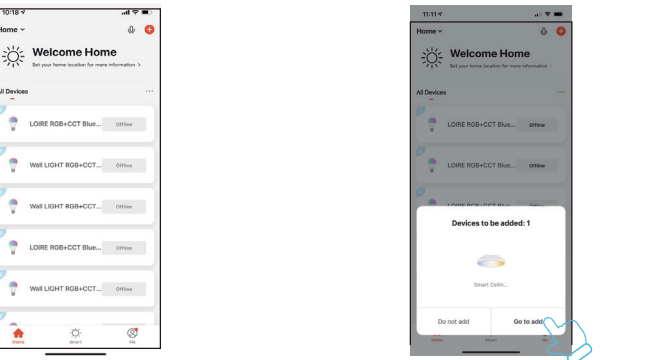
10:18

Home

Welcome Home

Set your home location for more information >

All Devices

LOIRE RGB+CCT Blue...

Offline

Wall LIGHT RGB+CCT...

Offline

Wall LIGHT RGB+CCT...

Offline

LOIRE RGB+CCT Blue...

Offline

Wall LIGHT RGB+CCT...

Offline

Home

Smart

Me

11:11

Home

Welcome Home

Set your home location for more information >

All Devices

LOIRE RGB+CCT Blue...

Offline

LOIRE RGB+CCT Blue...

Offline

Devices to be added: 1

Smart Ceilin...

Do not add

Go to add